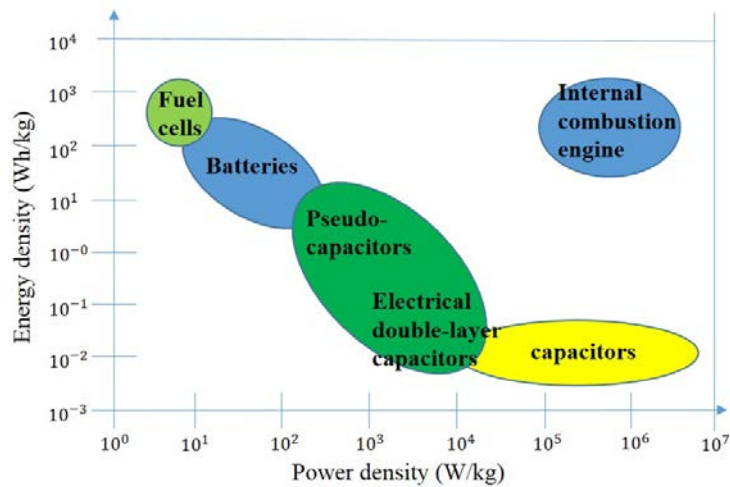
$10^4$
$10^3$
$10^2$
$10^1$
$10^{-0}$
$10^{-1}$
$10^{-2}$
$10^{-3}$

Energy density (Wh/kg)

Fuel cells

Batteries

Internal combustion engine

Pseudo-capacitors

Electrical double-layer capacitors

capacitors

$10^0$
$10^1$
$10^2$
$10^3$
$10^4$
$10^5$
$10^6$
$10^7$

Power density (W/kg)